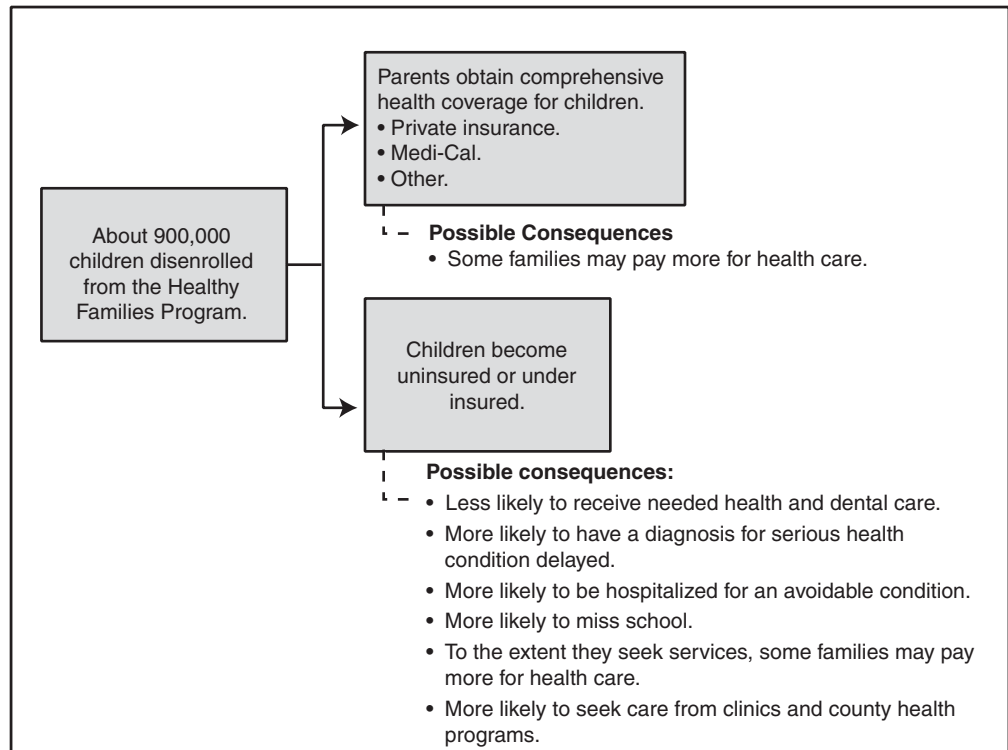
About 900,000 children disenrolled from the Healthy Families Program.

Parents obtain comprehensive health coverage for children.
• Private insurance.
• Medi-Cal.
• Other.

Possible Consequences
• Some families may pay more for health care.

Children become uninsured or under insured.

Possible consequences:
• Less likely to receive needed health and dental care.
• More likely to have a diagnosis for serious health condition delayed.
• More likely to be hospitalized for an avoidable condition.
• More likely to miss school.
• To the extent they seek services, some families may pay more for health care.
• More likely to seek care from clinics and county health programs.